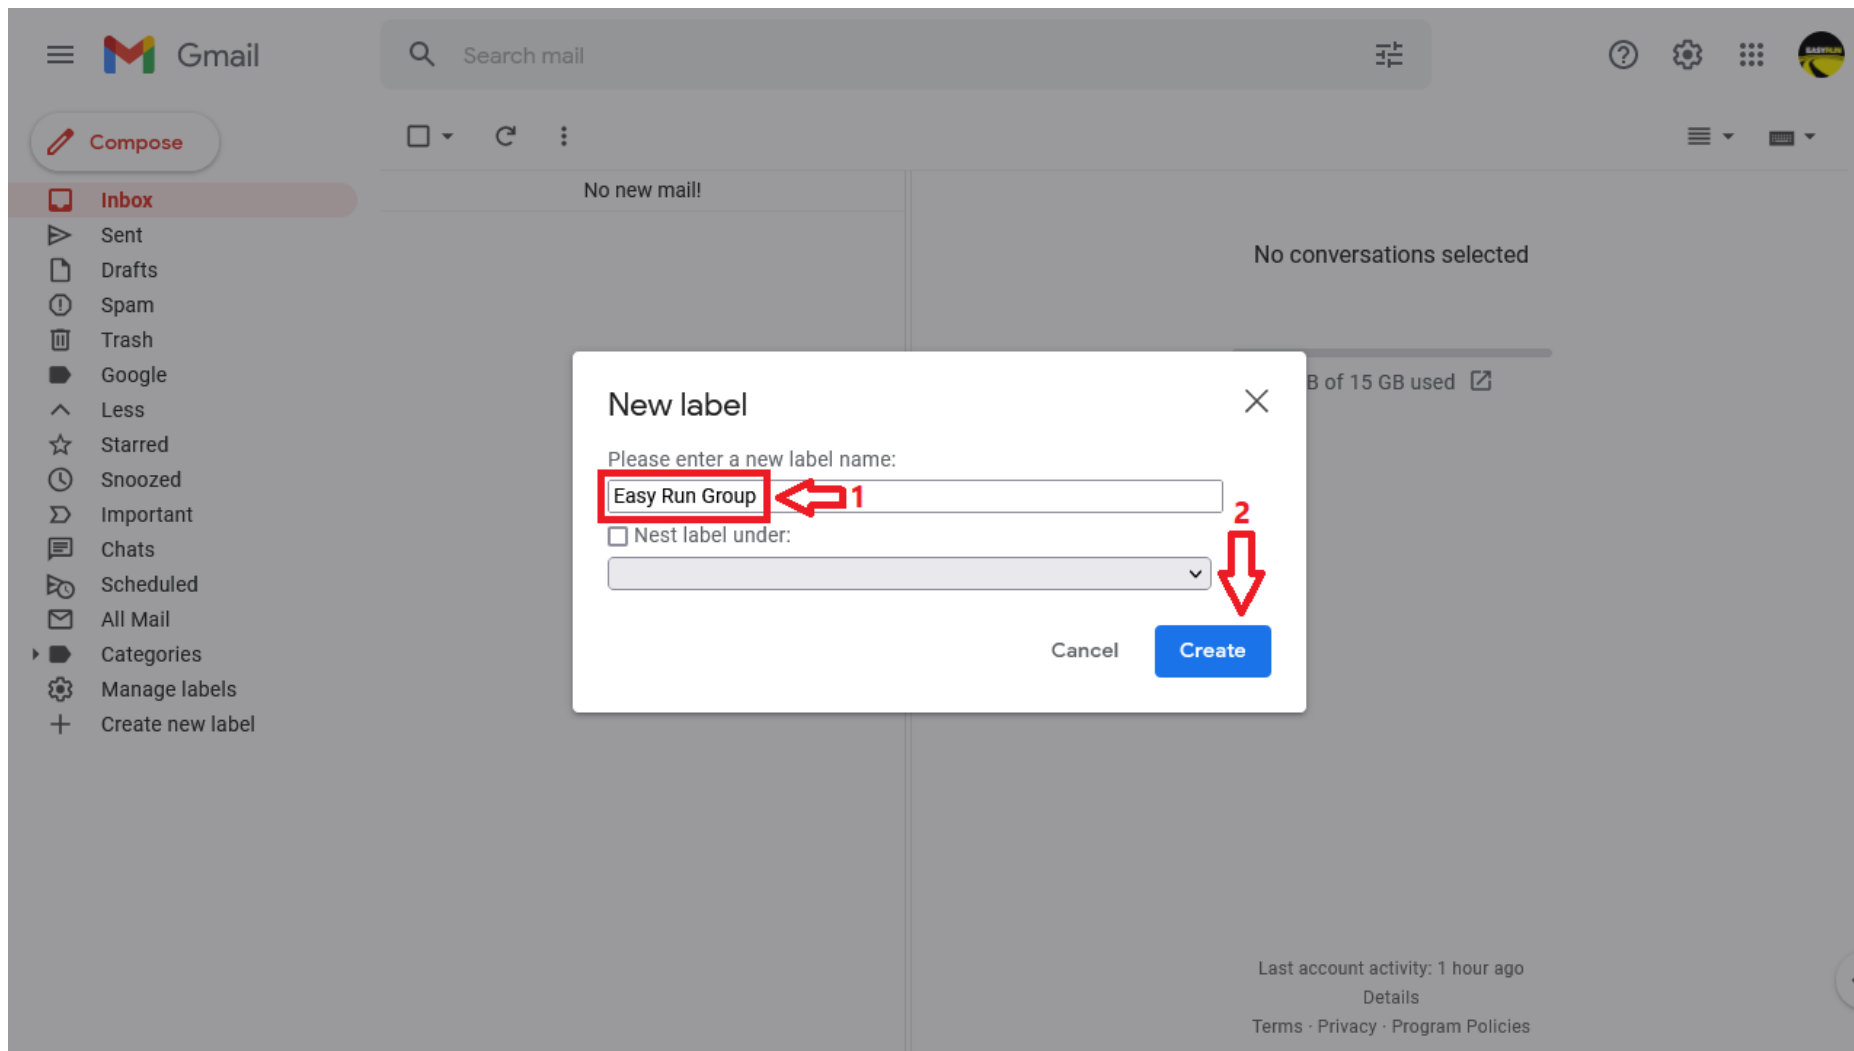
Gmail

Search mail

Compose

Inbox
Sent
Drafts
Spam
Trash
Google
Less
Starred
Snoozed
Important
Chats
Scheduled
All Mail
Categories
Manage labels
Create new label

No new mail!

No conversations selected

B of 15 GB used

New label

Please enter a new label name:

Easy Run Group

1

2

Nest label under:

Cancel

Create

Last account activity: 1 hour ago
Details
Terms · Privacy · Program Policies